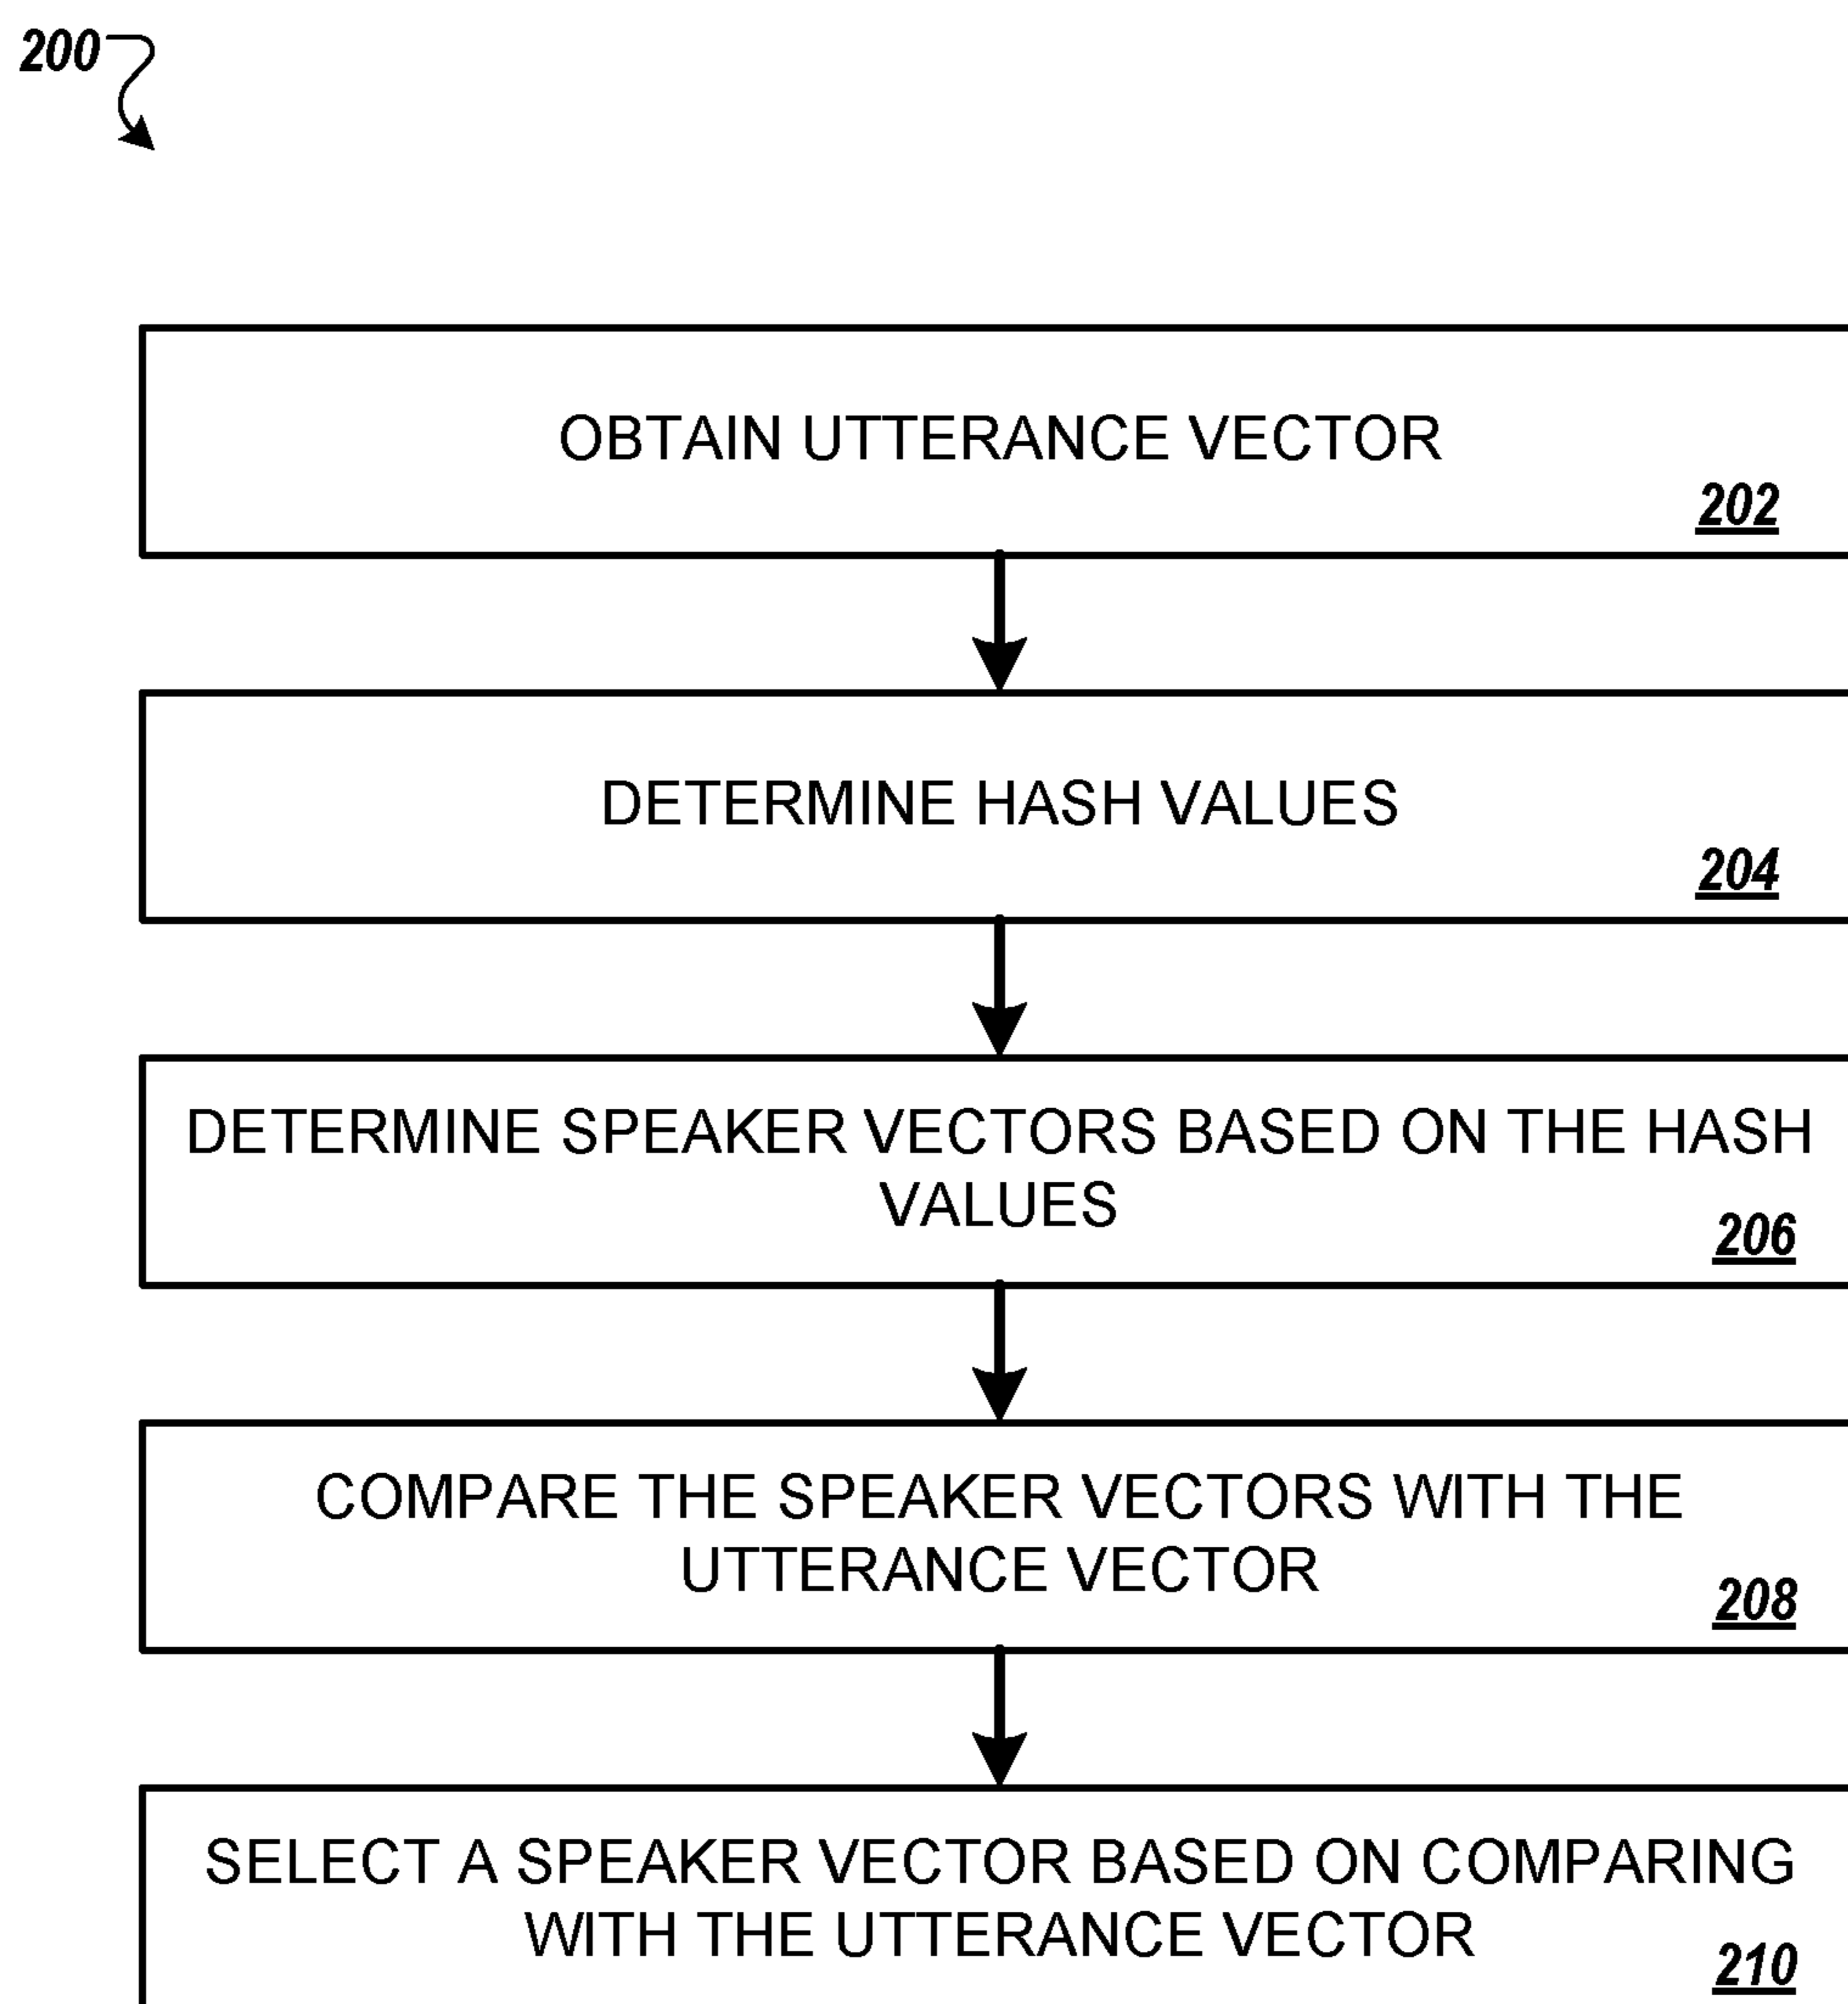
200

OBTAIN UTTERANCE VECTOR
202

DETERMINE HASH VALUES
204

DETERMINE SPEAKER VECTORS BASED ON THE HASH VALUES
206

COMPARE THE SPEAKER VECTORS WITH THE UTTERANCE VECTOR
208

SELECT A SPEAKER VECTOR BASED ON COMPARING WITH THE UTTERANCE VECTOR
210